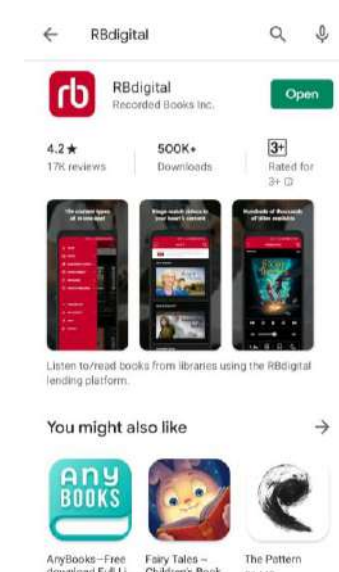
RBdigital

rb

RBdigital
Recorded Books Inc.

Open

4.2★
17K reviews

500K+
Downloads

3+
Rated for 3+ ⓘ

The content types all in one app!

Binge watch shows to your heart's content

Hundreds of thousands of titles available

Listen to/read books from libraries using the RBdigital lending platform.

You might also like

ANY BOOKS

AnyBooks—Free download Full Li

Fairy Tales ~ Children's Book

The Pattern